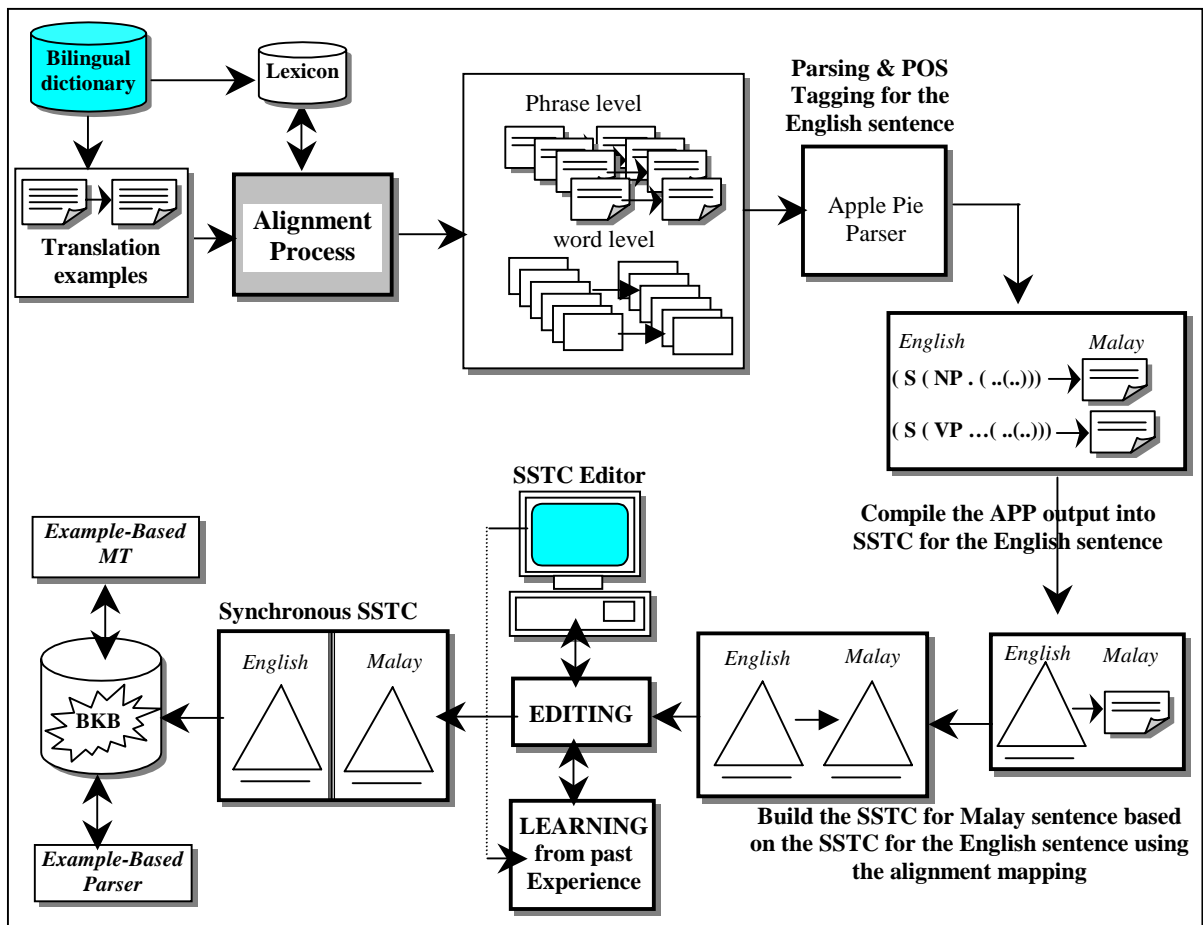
Bilingual dictionary

Lexicon

Translation examples

Alignment Process

Phrase level

word level

Parsing & POS Tagging for the English sentence

Apple Pie Parser

English

Malay

( S ( NP . ( ..(..)))

( S ( VP …( ..(..)))

Compile the APP output into SSTC for the English sentence

SSTC Editor

Example-Based MT

Synchronous SSTC

English

Malay

BKB

EDITING

English

Malay

English

Malay

LEARNING from past Experience

Example-Based Parser

Build the SSTC for Malay sentence based on the SSTC for the English sentence using the alignment mapping